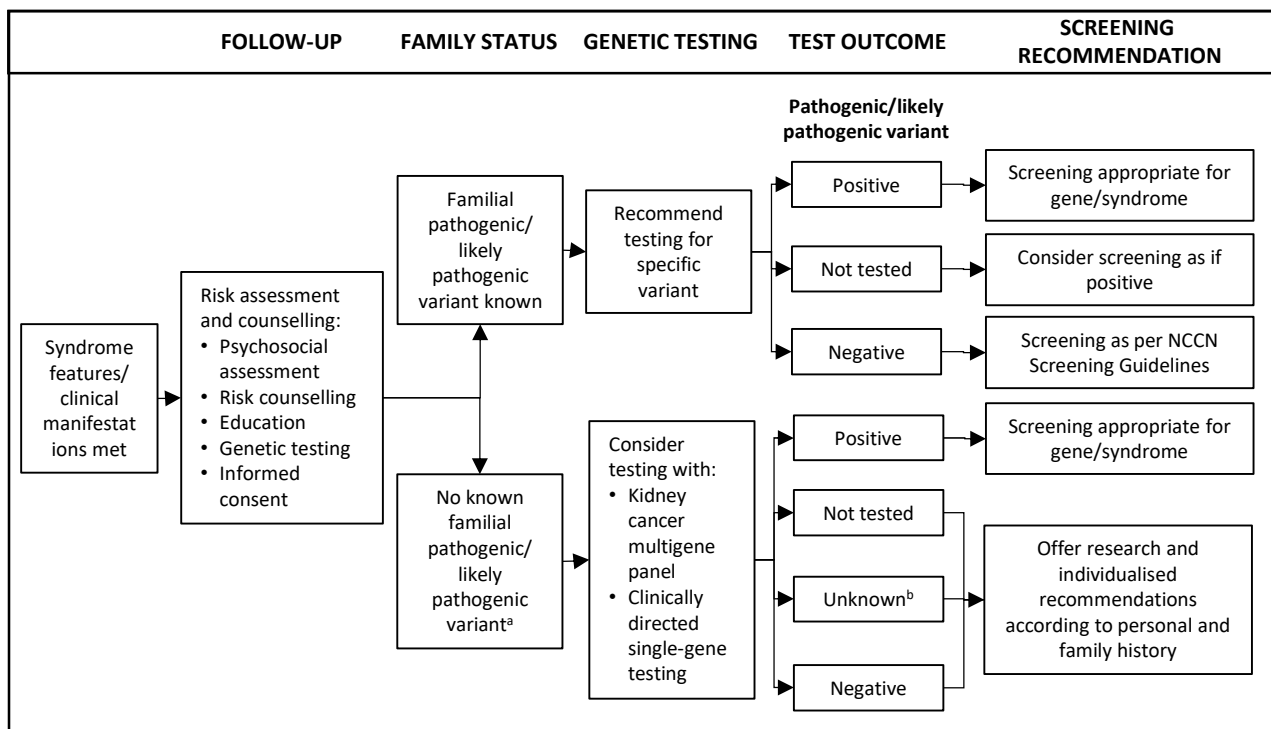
FOLLOW-UP FAMILY STATUS GENETIC TESTING TEST OUTCOME SCREENING RECOMMENDATION

Pathogenic/likely pathogenic variant

Syndrome features/ clinical manifestat ions met

Risk assessment and counselling:
• Psychosocial assessment
• Risk counselling
• Education
• Genetic testing
• Informed consent

Familial pathogenic/ likely pathogenic variant known

Recommend testing for specific variant

Positive

Screening appropriate for gene/syndrome

Not tested

Consider screening as if positive

Negative

Screening as per NCCN Screening Guidelines

No known familial pathogenic/ likely pathogenic variant$^{a}$

Consider testing with:
• Kidney cancer multigene panel
• Clinically directed single-gene testing

Positive

Screening appropriate for gene/syndrome

Not tested

Unknown$^{b}$

Negative

Offer research and individualised recommendations according to personal and family history